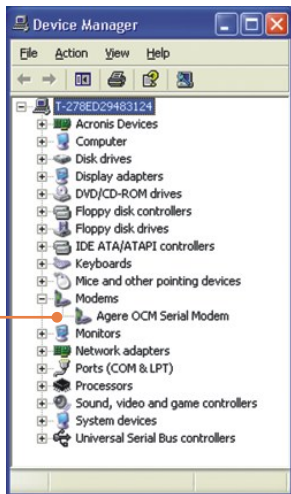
Device Manager

File Action View Help

T-278ED29483124
Acronis Devices
Computer
Disk drives
Display adapters
DVD/CD-ROM drives
Floppy disk controllers
Floppy disk drives
IDE ATA/ATAPI controllers
Keyboards
Mice and other pointing devices
Modems
Agere OCM Serial Modem
Monitors
Network adapters
Ports (COM & LPT)
Processors
Sound, video and game controllers
System devices
Universal Serial Bus controllers